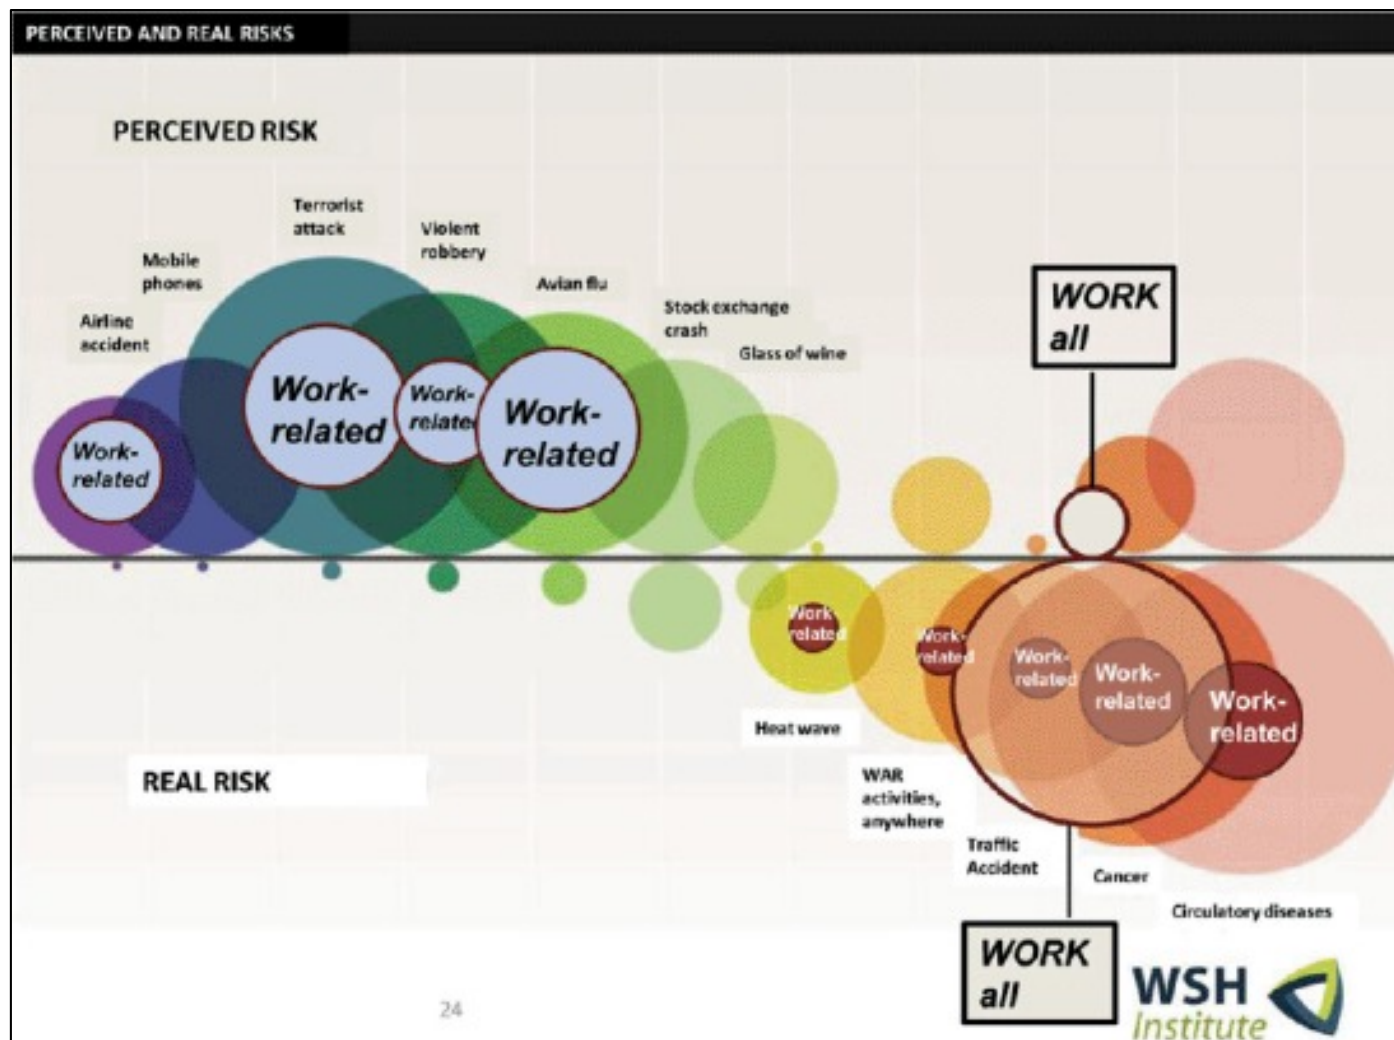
PERCEIVED AND REAL RISKS

PERCEIVED RISK

Terrorist attack

Violent robbery

Mobile phones

Avian flu

Airline accident

Stock exchange crash

Glass of wine

WORK all

Work-related

Work-related

Work-related

Work-related

Work-related

Work-related

Work-related

Work-related

Work-related

Heat wave

REAL RISK

WAR activities, anywhere

Traffic Accident

Cancer

Circulatory diseases

WORK all

24

WSH Institute